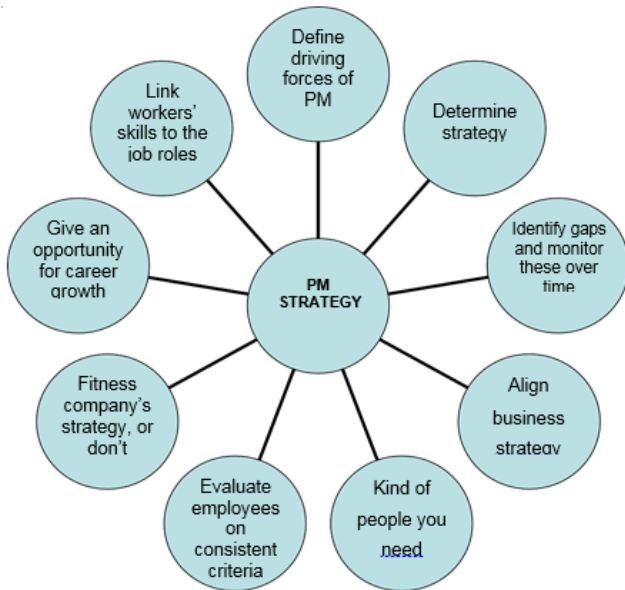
PM STRATEGY

Define driving forces of PM

Determine strategy

Identify gaps and monitor these over time

Align business strategy

Kind of people you need

Evaluate employees on consistent criteria

Fitness company's strategy, or don't

Give an opportunity for career growth

Link workers' skills to the job roles